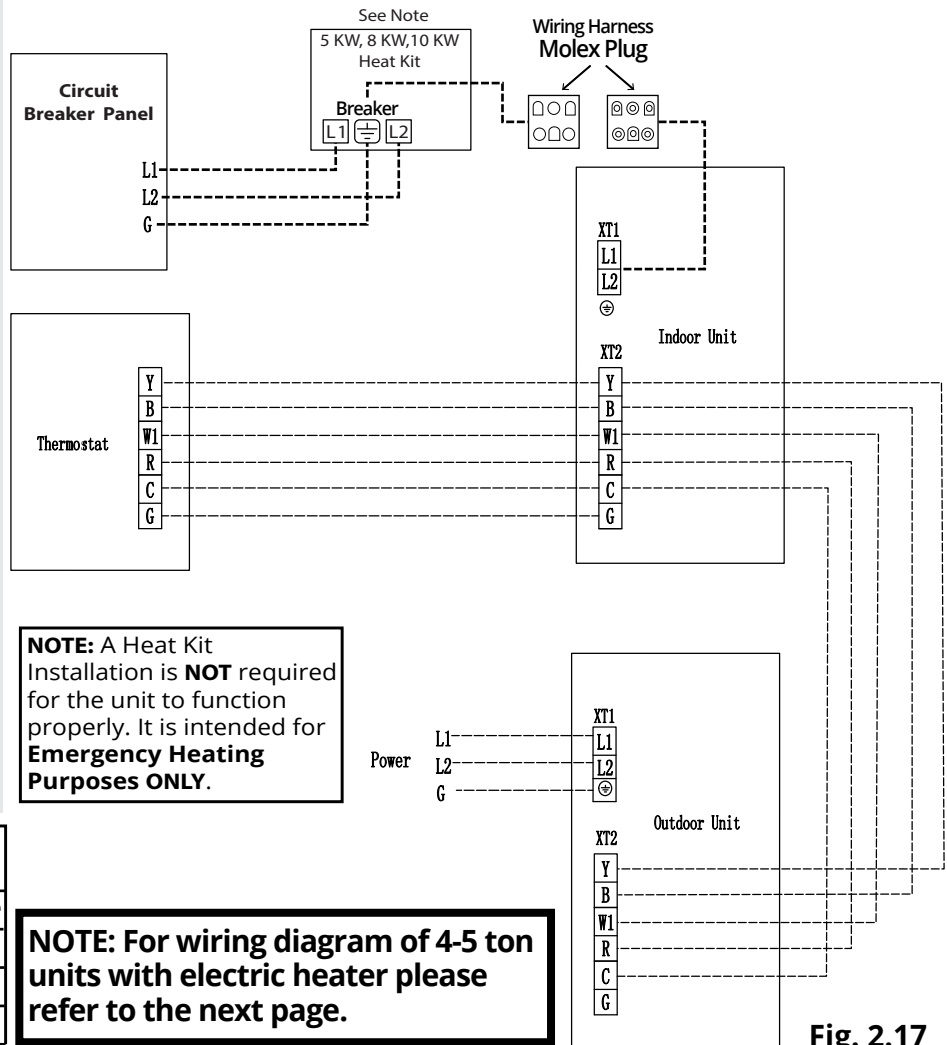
See Note
5 KW, 8 KW,10 KW
Heat Kit

Wiring Harness
Molex Plug

Circuit
Breaker Panel

Breaker
L1 L2

L1
L2
G

XT1
L1
L2

Indoor Unit

XT2
Y
B
W1
R
C
G

Thermostat
Y
B
W1
R
C
G

**NOTE:** A Heat Kit Installation is **NOT** required for the unit to function properly. It is intended for **Emergency Heating Purposes ONLY**.

Power
L1
L2
G

XT1
L1
L2

Outdoor Unit

XT2
Y
B
W1
R
C
G

**NOTE: For wiring diagram of 4-5 ton units with electric heater please refer to the next page.**

**Fig. 2.17**